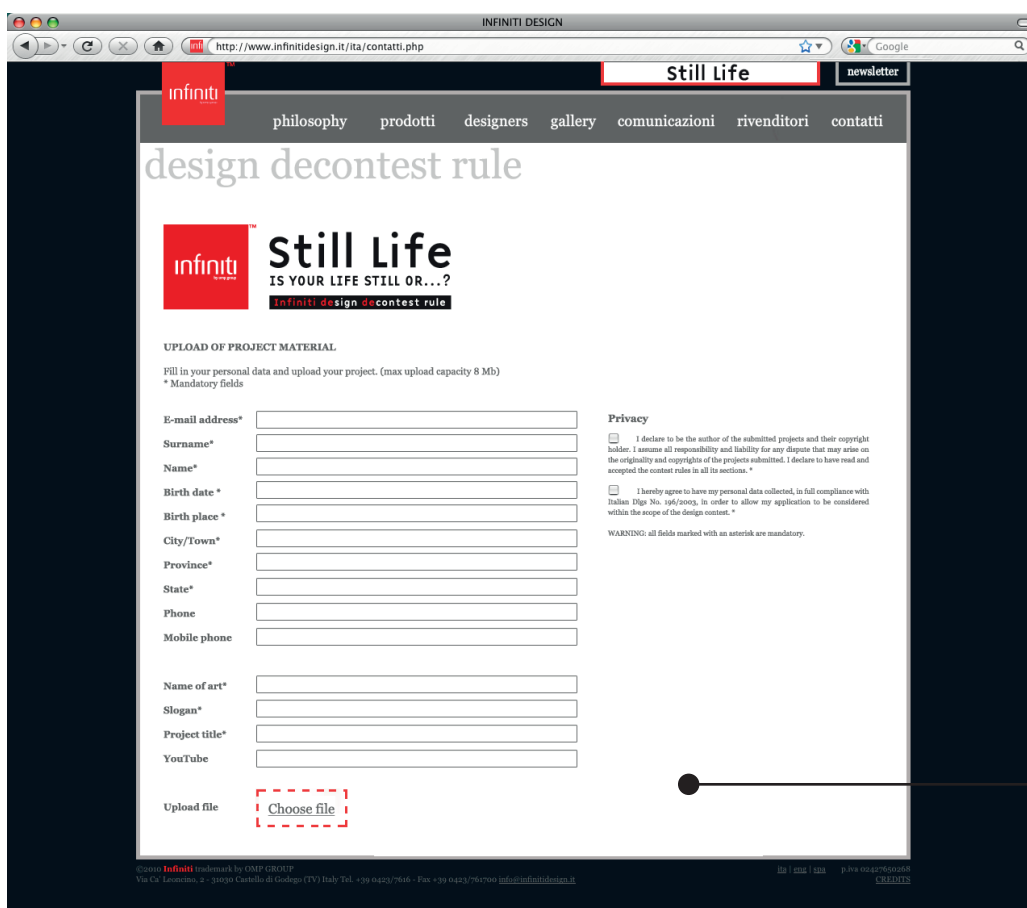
INFINITI DESIGN

http://www.infinitidesign.it/ita/contatti.php

Google

infiniti

Still Life

newsletter

philosophy prodotti designers gallery comunicazioni rivenditori contatti

design decontest rule

infiniti

Still Life
IS YOUR LIFE STILL OR...?
Infiniti design decontest rule

UPLOAD OF PROJECT MATERIAL

Fill in your personal data and upload your project. (max upload capacity 8 Mb)
* Mandatory fields

E-mail address*
Surname*
Name*
Birth date *
Birth place *
City/Town*
Province*
State*
Phone
Mobile phone

Name of art*
Slogan*
Project title*
YouTube

Upload file
Choose file

Privacy

I declare to be the author of the submitted projects and their copyright holder. I assume all responsibility and liability for any dispute that may arise on the originality and copyrights of the projects submitted. I declare to have read and accepted the contest rules in all its sections. *

I hereby agree to have my personal data collected, in full compliance with Italian Dlgs No. 196/2003, in order to allow my application to be considered within the scope of the design contest. *

WARNING: all fields marked with an asterisk are mandatory.

©2010 Infiniti trademark by OMP GROUP
Via Ca' Leoncino, 2 - 31030 Castello di Godego (TV) Italy Tel. +39 0423/7616 - Fax +39 0423/761700 info@infinitidesign.it

ita | eng | spa p.iva 02427650268
CREDITS